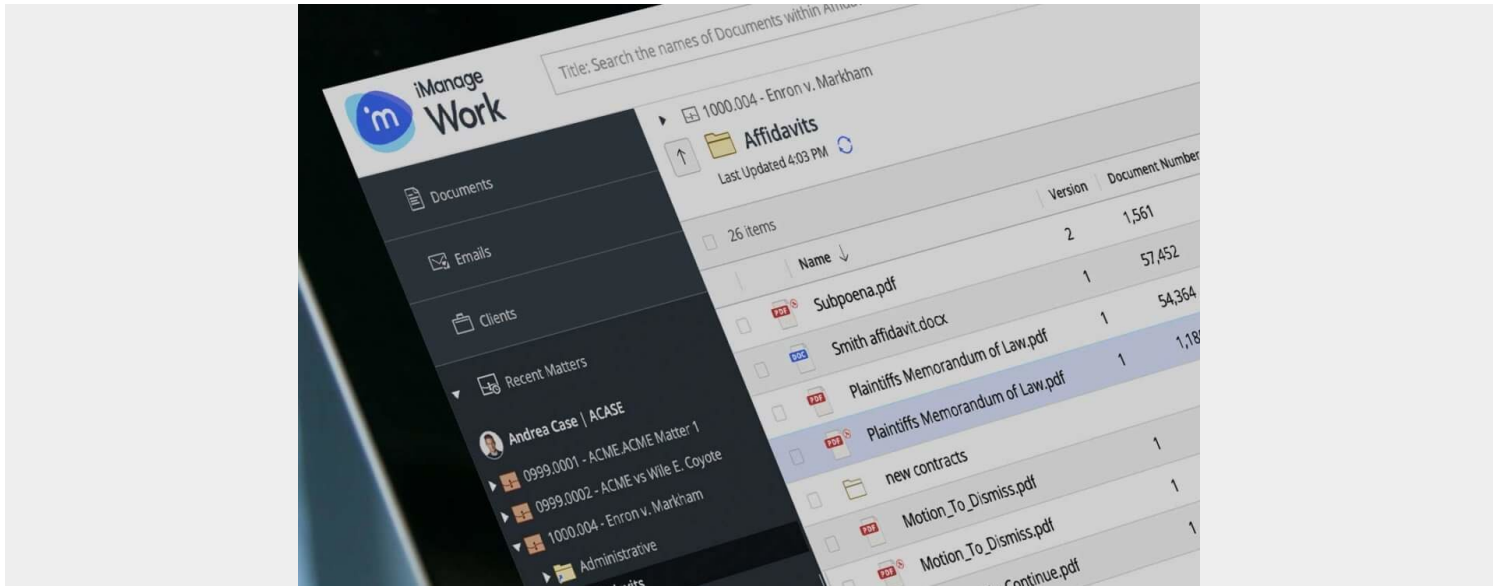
iManage Work

Title: Search the names of Documents within Affid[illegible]

Documents

Emails

Clients

Recent Matters

Andrea Case | ACASE

0999.0001 - ACME.ACME Matter 1

0999.0002 - ACME vs Wile E. Coyote

1000.004 - Enron v. Markham

Administrative

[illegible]vits

1000.004 - Enron v. Markham

Affidavits

Last Updated 4:03 PM

26 items

| | Name ↓ | Version | Document Number |
|---|---|---|---|
| | | 2 | 1,561 |
| PDF | Subpoena.pdf | 1 | 57,452 |
| DOC | Smith affidavit.docx | 1 | 54,364 |
| PDF | Plaintiffs Memorandum of Law.pdf | 1 | 1,18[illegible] |
| PDF | Plaintiffs Memorandum of Law.pdf | | |
| | new contracts | 1 | |
| PDF | Motion_To_Dismiss.pdf | 1 | |
| PDF | Motion_To_Dismiss.pdf | 1 | |
| PDF | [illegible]Continue.pdf | | |